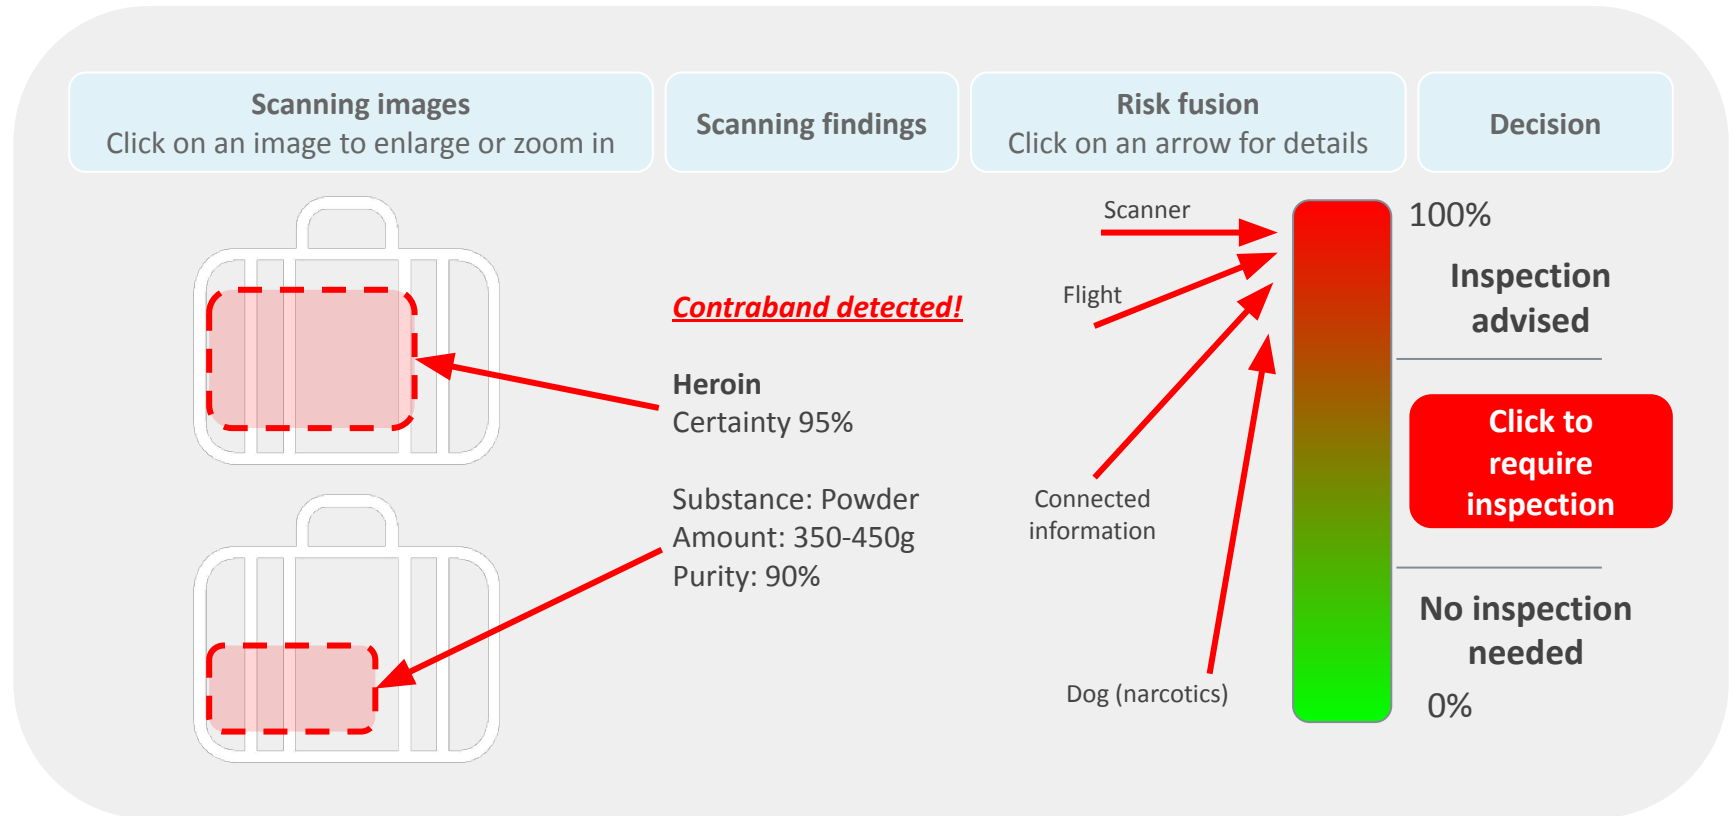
Scanning images
Click on an image to enlarge or zoom in

Scanning findings

Risk fusion
Click on an arrow for details

Decision

Contraband detected!

Heroin
Certainty 95%

Substance: Powder
Amount: 350-450g
Purity: 90%

Scanner

Flight

Connected information

Dog (narcotics)

100%

Inspection advised

Click to require inspection

No inspection needed

0%